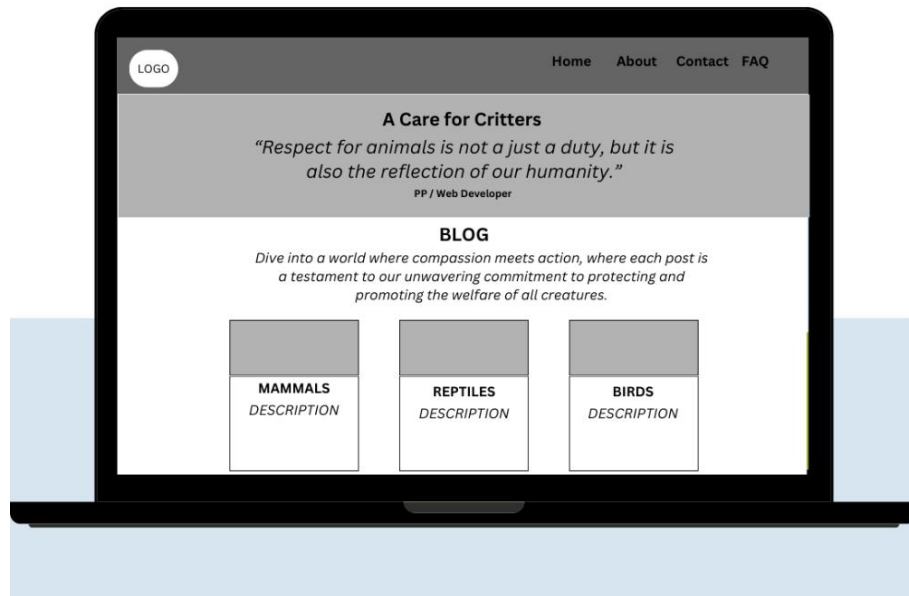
LOGO

Home About Contact FAQ

A Care for Critters

"Respect for animals is not a just a duty, but it is also the reflection of our humanity."

PP / Web Developer

BLOG

Dive into a world where compassion meets action, where each post is a testament to our unwavering commitment to protecting and promoting the welfare of all creatures.

MAMMALS
DESCRIPTION

REPTILES
DESCRIPTION

BIRDS
DESCRIPTION